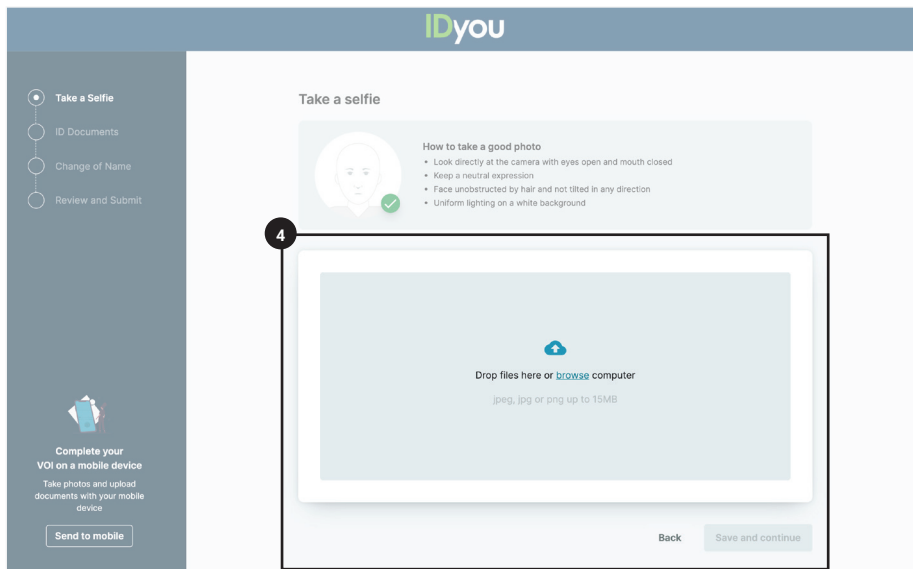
IDyou

Take a Selfie

ID Documents

Change of Name

Review and Submit

Complete your VOI on a mobile device

Take photos and upload documents with your mobile device

Send to mobile

Take a selfie

How to take a good photo

- Look directly at the camera with eyes open and mouth closed
- Keep a neutral expression
- Face unobstructed by hair and not tilted in any direction
- Uniform lighting on a white background

4

Drop files here or browse computer

jpeg, jpg or png up to 15MB

Back

Save and continue